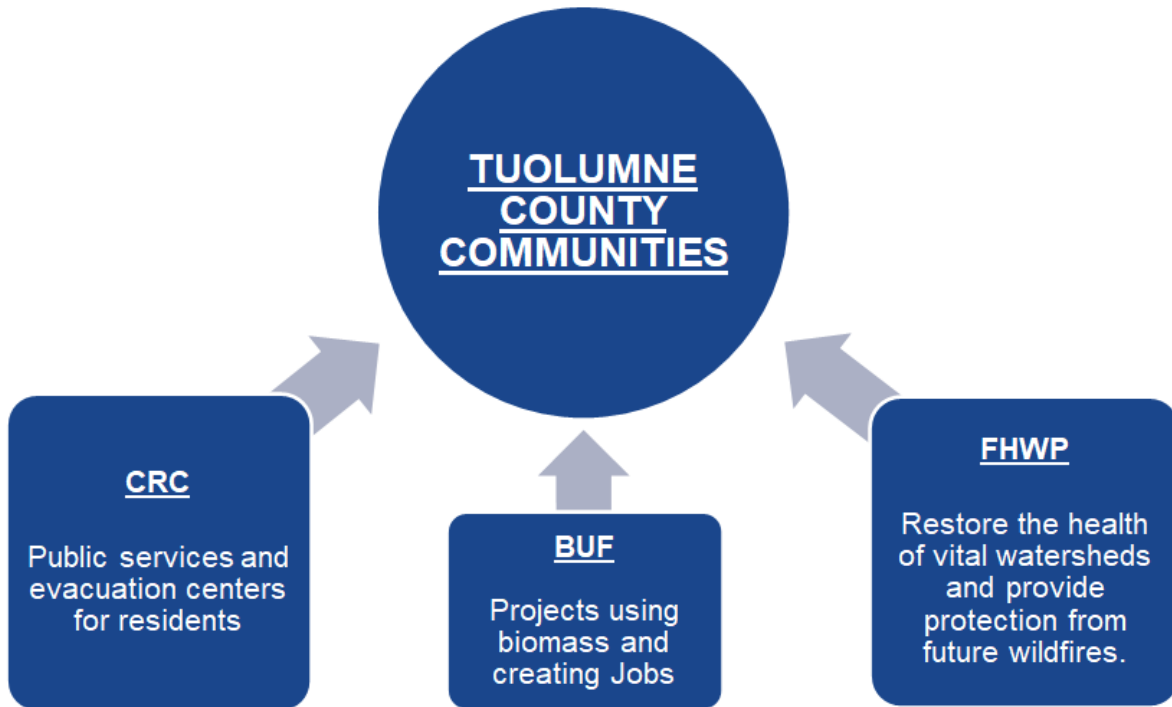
TUOLUMNE COUNTY COMMUNITIES

CRC

Public services and evacuation centers for residents

BUF

Projects using biomass and creating Jobs

FHWP

Restore the health of vital watersheds and provide protection from future wildfires.